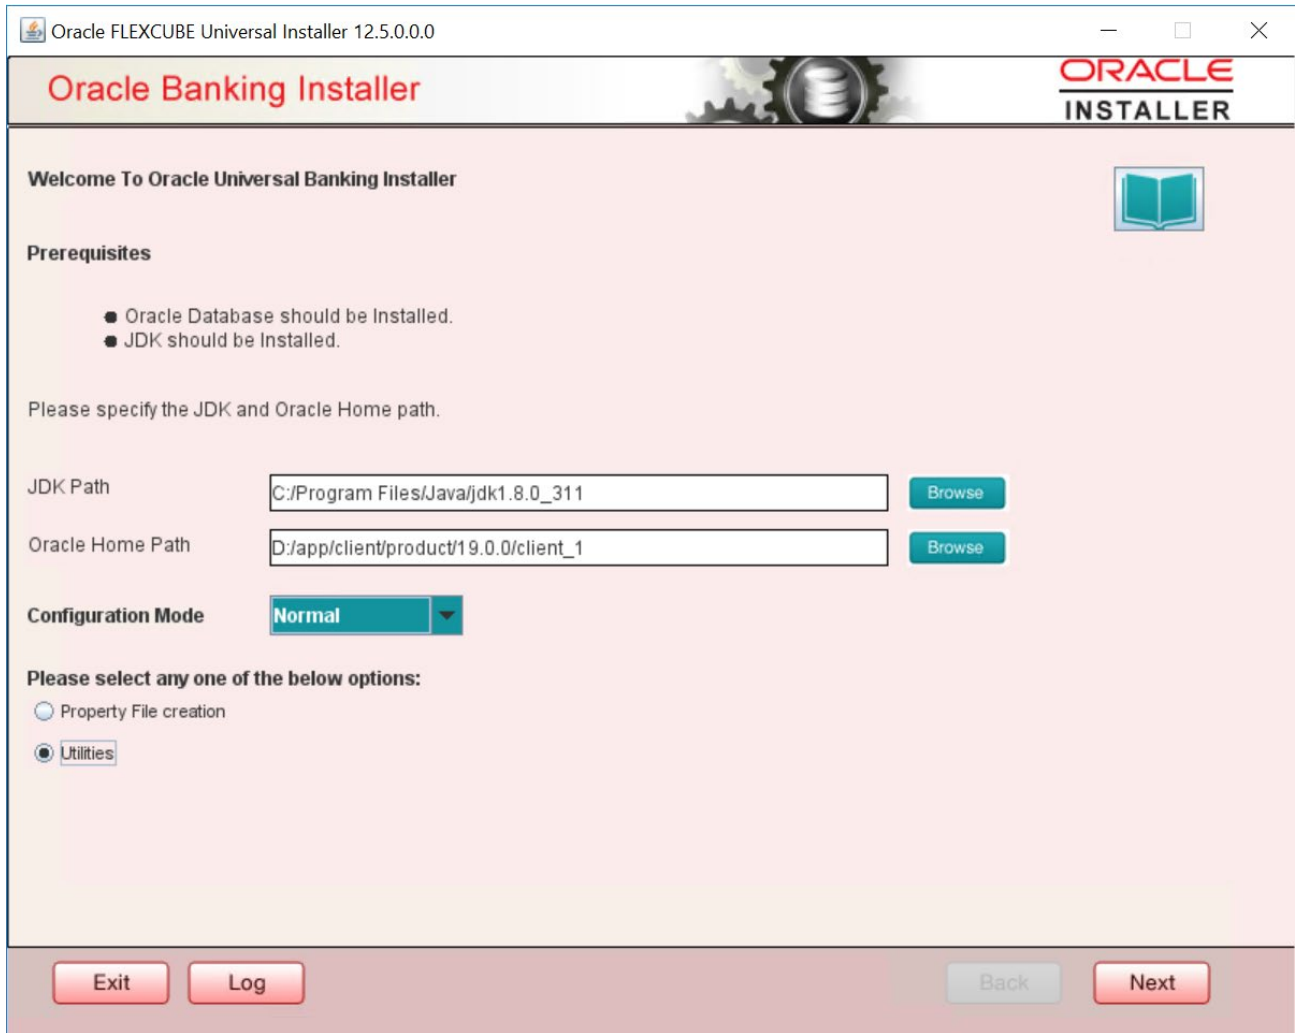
Oracle FLEXCUBE Universal Installer 12.5.0.0.0

Oracle Banking Installer

ORACLE
INSTALLER

Welcome To Oracle Universal Banking Installer

Prerequisites

- Oracle Database should be Installed.
- JDK should be Installed.

Please specify the JDK and Oracle Home path.

JDK Path C:/Program Files/Java/jdk1.8.0_311 Browse

Oracle Home Path D:/app/client/product/19.0.0/client_1 Browse

Configuration Mode Normal

Please select any one of the below options:

Property File creation

Utilities

Exit Log Back Next